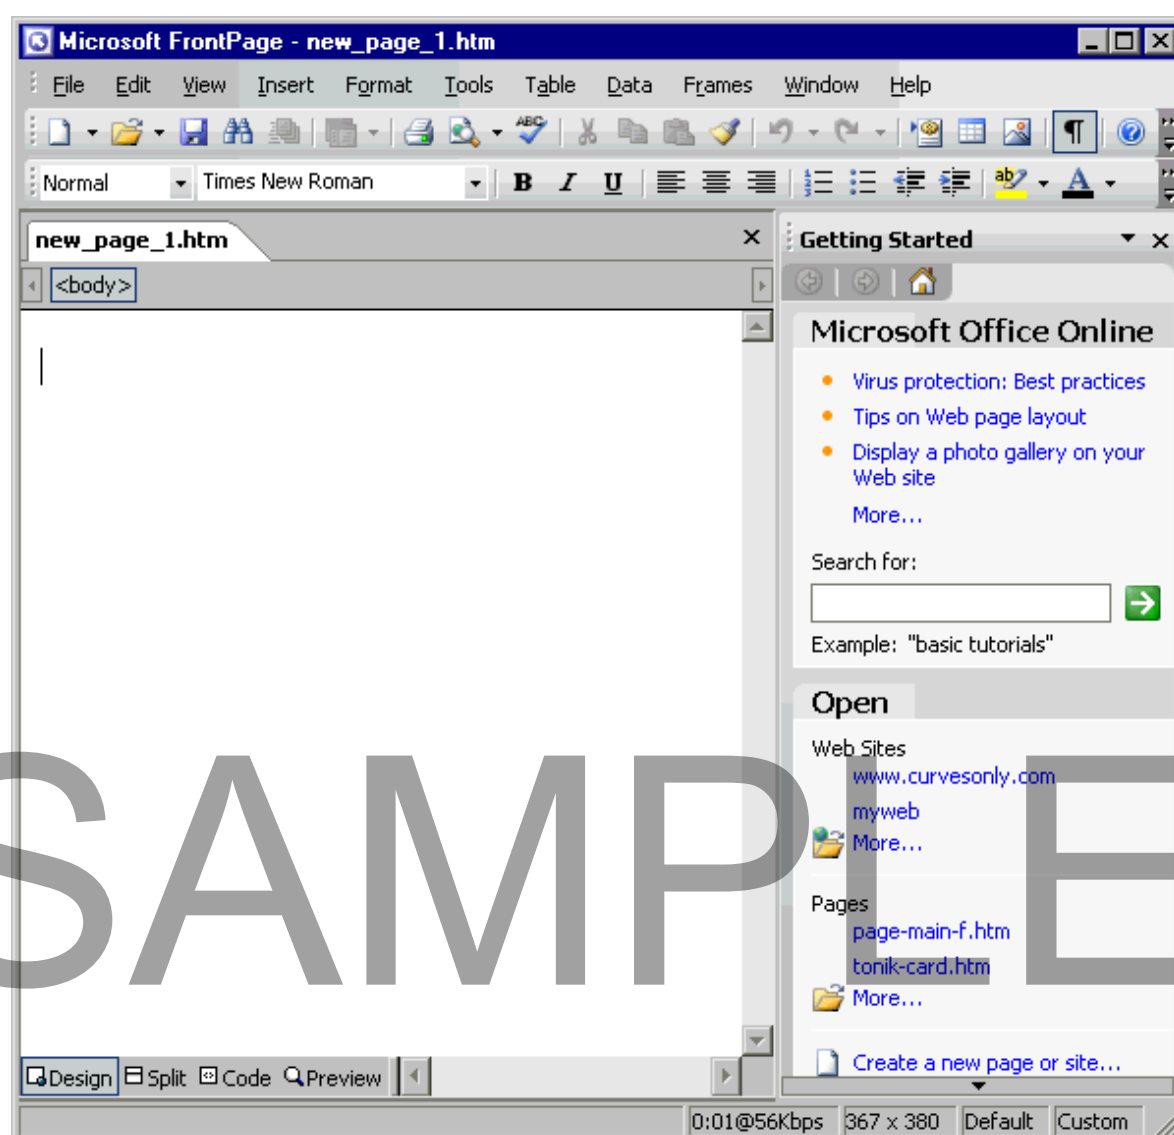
Microsoft FrontPage - new_page_1.htm

File Edit View Insert Format Tools Table Data Frames Window Help

Normal Times New Roman B I U

new_page_1.htm

<body>

Getting Started

Microsoft Office Online

Virus protection: Best practices

Tips on Web page layout

Display a photo gallery on your Web site

More...

Search for:

Example: "basic tutorials"

Open

Web Sites

www.curvesonly.com

myweb

More...

Pages

page-main-f.htm

tonik-card.htm

More...

Create a new page or site...

Design Split Code Preview

0:01@56Kbps 367 x 380 Default Custom

SAMPLE